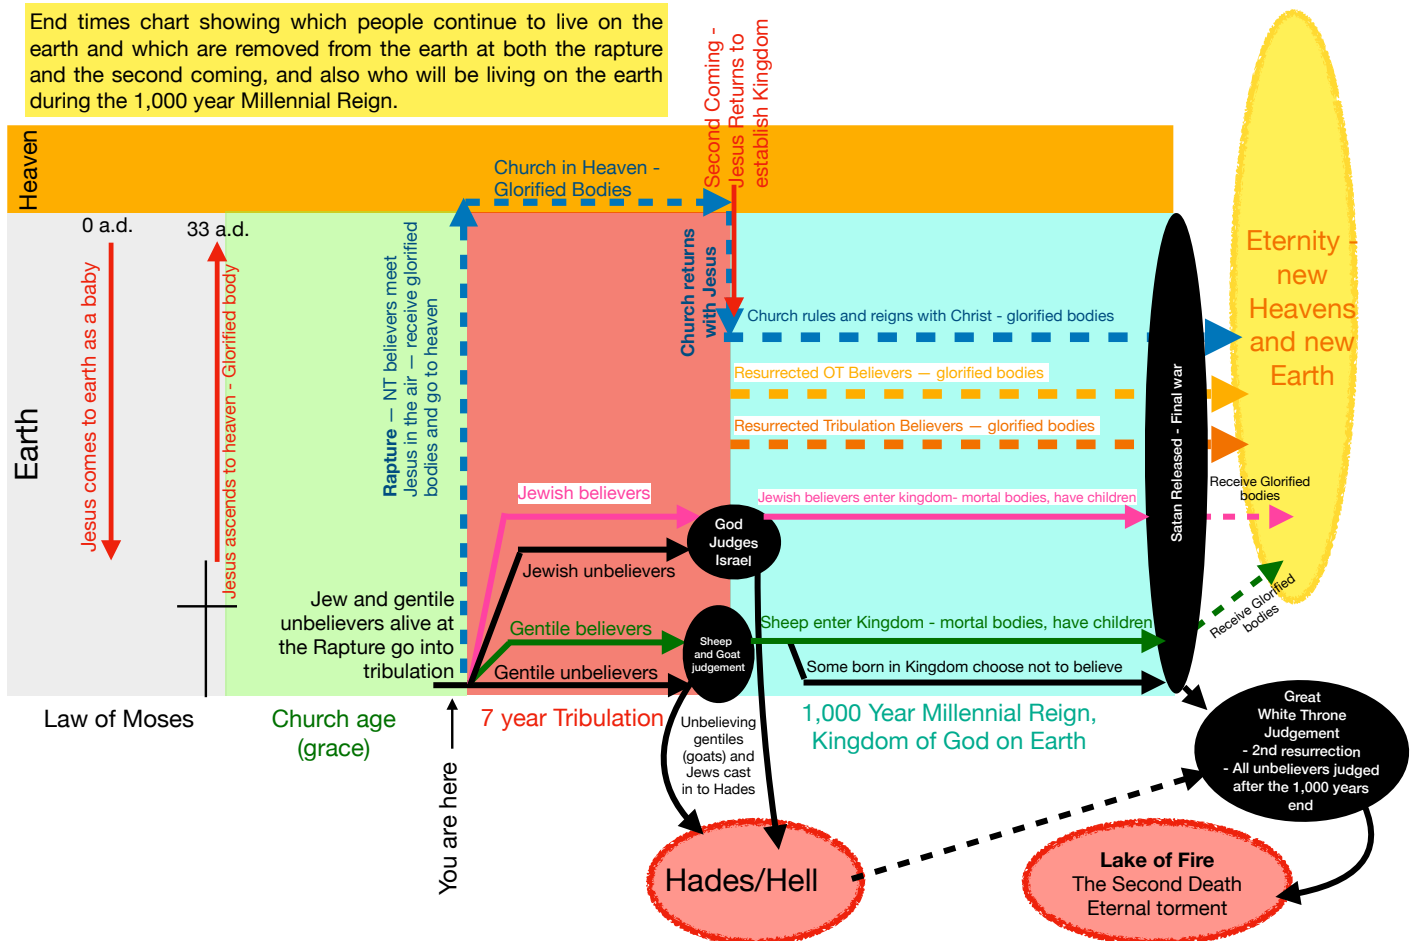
End times chart showing which people continue to live on the earth and which are removed from the earth at both the rapture and the second coming, and also who will be living on the earth during the 1,000 year Millennial Reign.

Heaven

Second Coming - Jesus Returns to establish Kingdom

Church in Heaven - Glorified Bodies

Eternity - new Heavens and new Earth

Earth

0 a.d.

33 a.d.

Jesus comes to earth as a baby

Jesus ascends to heaven - Glorified body

Rapture — NT believers meet Jesus in the air — receive glorified bodies and go to heaven

Church returns with Jesus

Church rules and reigns with Christ - glorified bodies

Resurrected OT Believers — glorified bodies

Resurrected Tribulation Believers — glorified bodies

Satan Released - Final war

Receive Glorified bodies

Jewish believers

Jewish believers enter kingdom- mortal bodies, have children

God Judges Israel

Jewish unbelievers

Jew and gentile unbelievers alive at the Rapture go into tribulation

Gentile believers

Sheep and Goat judgement

Sheep enter Kingdom - mortal bodies, have children

Receive Glorified bodies

Gentile unbelievers

Some born in Kingdom choose not to believe

Law of Moses

Church age (grace)

You are here

7 year Tribulation

Unbelieving gentiles (goats) and Jews cast in to Hades

1,000 Year Millennial Reign, Kingdom of God on Earth

Great White Throne Judgement - 2nd resurrection - All unbelievers judged after the 1,000 years end

Hades/Hell

Lake of Fire The Second Death Eternal torment